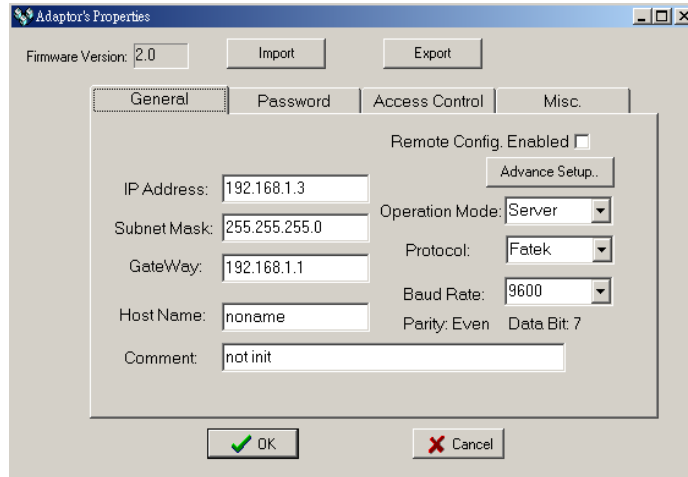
Adaptor's Properties

Firmware Version: 2.0

Import

Export

General

Password

Access Control

Misc.

Remote Config. Enabled

Advance Setup..

IP Address: 192.168.1.3

Subnet Mask: 255.255.255.0

GateWay: 192.168.1.1

Operation Mode: Server

Protocol: Fatek

Baud Rate: 9600

Host Name: noname

Parity: Even

Data Bit: 7

Comment: not init

OK

Cancel